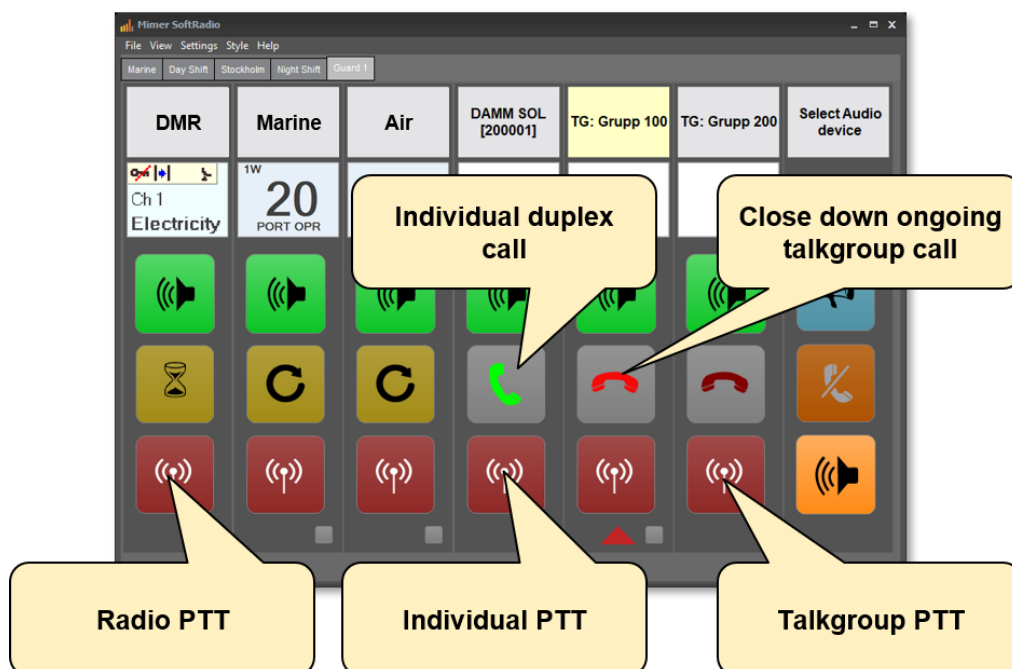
Mimer SoftRadio

File View Settings Style Help

Marine Day Shift Stockholm Night Shift Guard 1

DMR

Marine

Air

DAMM SOL [200001]

TG: Grupp 100

TG: Grupp 200

Select Audio device

Ch 1
Electricity

1W
20
PORT OPR

Individual duplex call

Close down ongoing talkgroup call

Radio PTT

Individual PTT

Talkgroup PTT